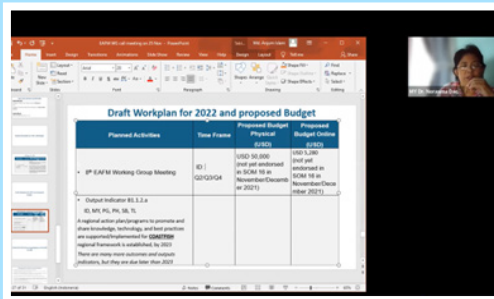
EAFM WG call meeting on 23 Nov - PowerPoint

File Home Insert Design Transitions Animations Slide Show Review View Help Design Layout Tell me

Draft Workplan for 2022 and proposed Budget

| Planned Activities | Time Frame | Proposed Budget Physical (USD) | Proposed Budget Online (USD) |
|---|---|---|---|
| 8th EAFM Working Group Meeting | ID \| Q2/Q3/Q4 | USD 50,000 (not yet endorsed in SOM 16 in November/December 2021) | USD 5,280 (not yet endorsed in SOM 16 in November/December 2021) |
| • Output Indicator 81.1.2.a ID, MY, PG, PH, SB, TL A regional action plan/programs to promote and share knowledge, technology, and best practices are supported/implemented for EAFM regional framework is established, by 2023 There are many more outcomes and output indicators, but they are due later than 2023 | | | |

MY Dr. Norhayati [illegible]

Slide 11 of 11 English (Indonesia)